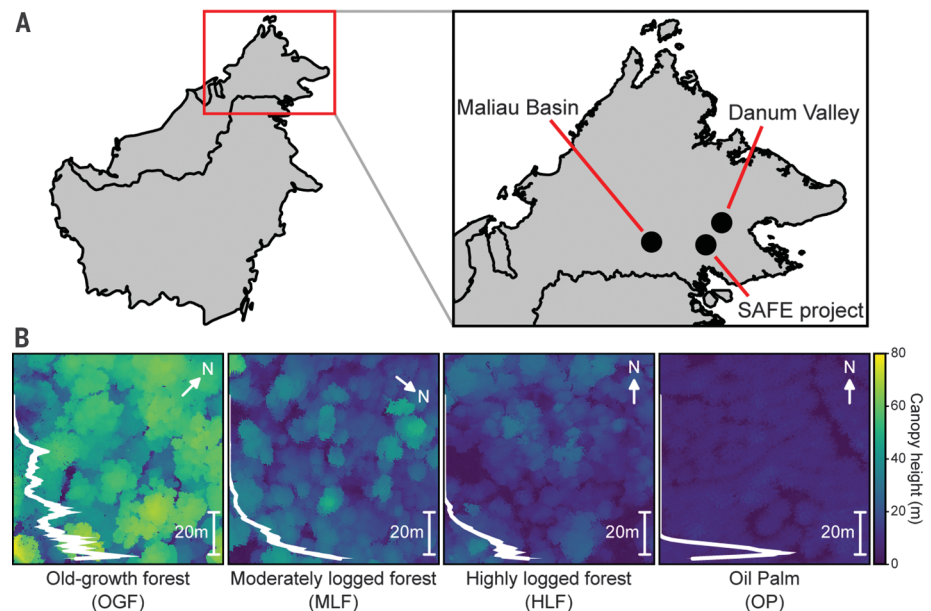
A

Maliau Basin

Danum Valley

SAFE project

B

N

20m

Old-growth forest (OGF)

N

20m

Moderately logged forest (MLF)

N

20m

Highly logged forest (HLF)

N

20m

Oil Palm (OP)

80

60

40

20

0

Canopy height (m)